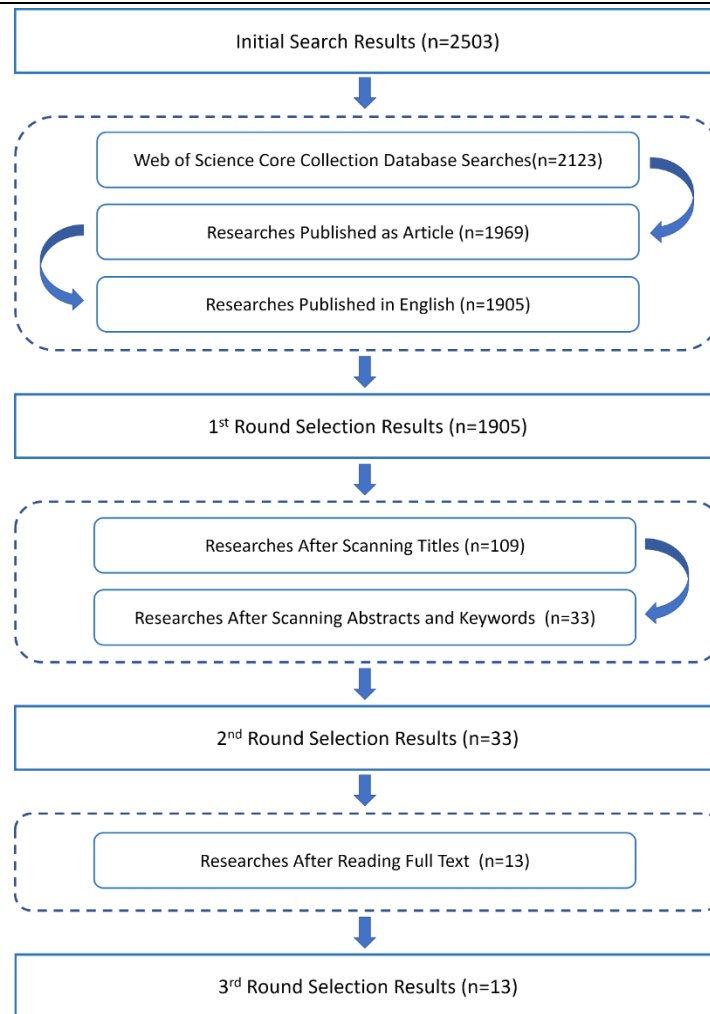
Initial Search Results (n=2503)

Web of Science Core Collection Database Searches(n=2123)

Researches Published as Article (n=1969)

Researches Published in English (n=1905)

1$^{st}$ Round Selection Results (n=1905)

Researches After Scanning Titles (n=109)

Researches After Scanning Abstracts and Keywords (n=33)

2$^{nd}$ Round Selection Results (n=33)

Researches After Reading Full Text (n=13)

3$^{rd}$ Round Selection Results (n=13)